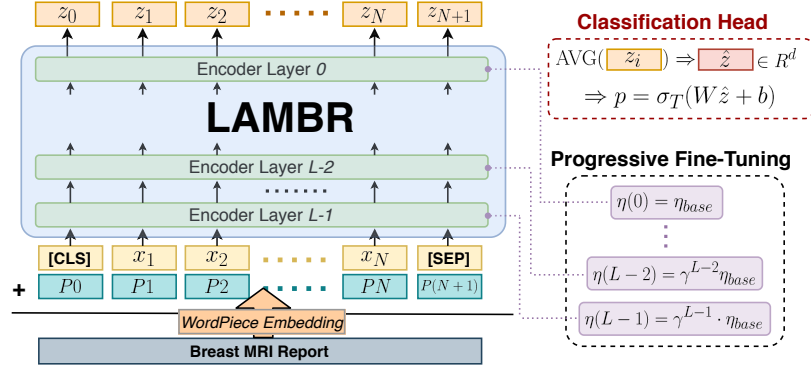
$z_0$ $z_1$ $z_2$ $z_N$ $z_{N+1}$

Encoder Layer *0*

LAMBR

Encoder Layer *L-2*

Encoder Layer *L-1*

[CLS] $x_1$ $x_2$ $x_N$ [SEP]

+ $P0$ $P1$ $P2$ $PN$ $P(N+1)$

*WordPiece Embedding*

Breast MRI Report

Classification Head

$\text{AVG}(z_i) \Rightarrow \hat{z} \in R^d$

$\Rightarrow p = \sigma_T(W\hat{z} + b)$

Progressive Fine-Tuning

$\eta(0) = \eta_{base}$

$\eta(L-2) = \gamma^{L-2}\eta_{base}$

$\eta(L-1) = \gamma^{L-1} \cdot \eta_{base}$